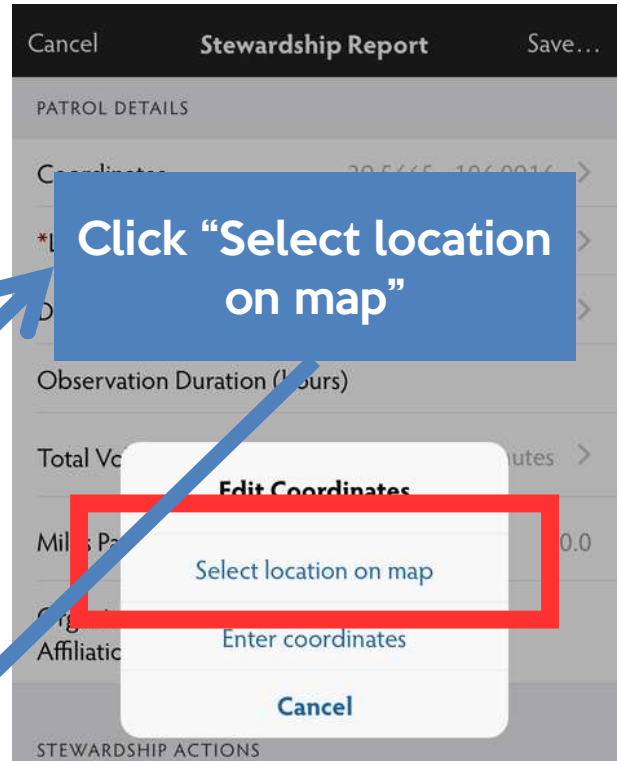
Cancel
Stewardship Report
Save...

PATROL DETAILS

C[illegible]

*L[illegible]

D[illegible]

Observation Duration ([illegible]urs)

Total Vo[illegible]

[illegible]utes

Mil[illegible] Pa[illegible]

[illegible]0.0

O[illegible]
Affiliatio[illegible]

STEWARDSHIP ACTIONS

Click "Select location on map"

Edit Coordinates

Select location on map

Enter coordinates

Cancel